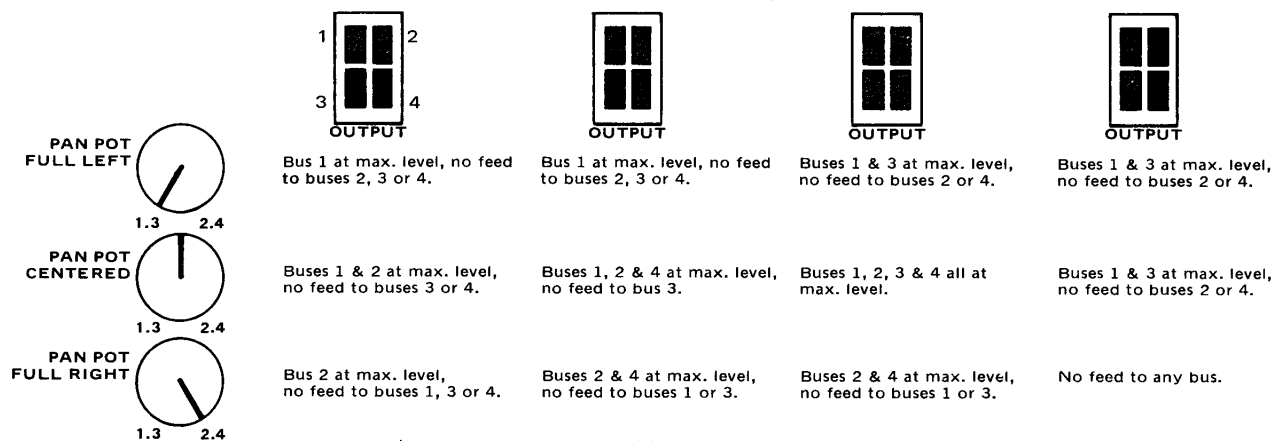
1 2
3 4
OUTPUT

OUTPUT

OUTPUT

OUTPUT

PAN POT FULL LEFT

1.3 2.4

Bus 1 at max. level, no feed to buses 2, 3 or 4.

Bus 1 at max. level, no feed to buses 2, 3 or 4.

Buses 1 & 3 at max. level, no feed to buses 2 or 4.

Buses 1 & 3 at max. level, no feed to buses 2 or 4.

PAN POT CENTERED

1.3 2.4

Buses 1 & 2 at max. level, no feed to buses 3 or 4.

Buses 1, 2 & 4 at max. level, no feed to bus 3.

Buses 1, 2, 3 & 4 all at max. level.

Buses 1 & 3 at max. level, no feed to buses 2 or 4.

PAN POT FULL RIGHT

1.3 2.4

Bus 2 at max. level, no feed to buses 1, 3 or 4.

Buses 2 & 4 at max. level, no feed to buses 1 or 3.

Buses 2 & 4 at max. level, no feed to buses 1 or 3.

No feed to any bus.